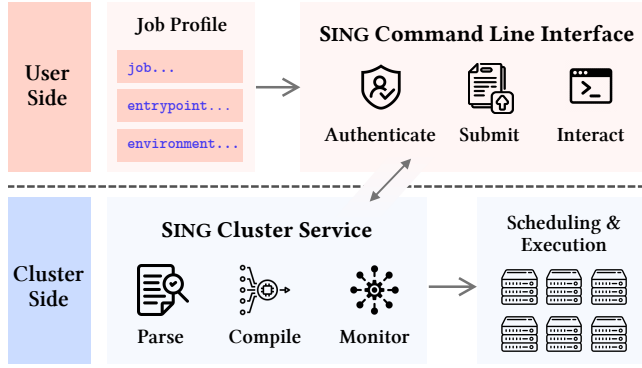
User Side

Job Profile

job...

entrypoint...

environment...

SING Command Line Interface

Authenticate

Submit

Interact

Cluster Side

SING Cluster Service

Parse

Compile

Monitor

Scheduling & Execution